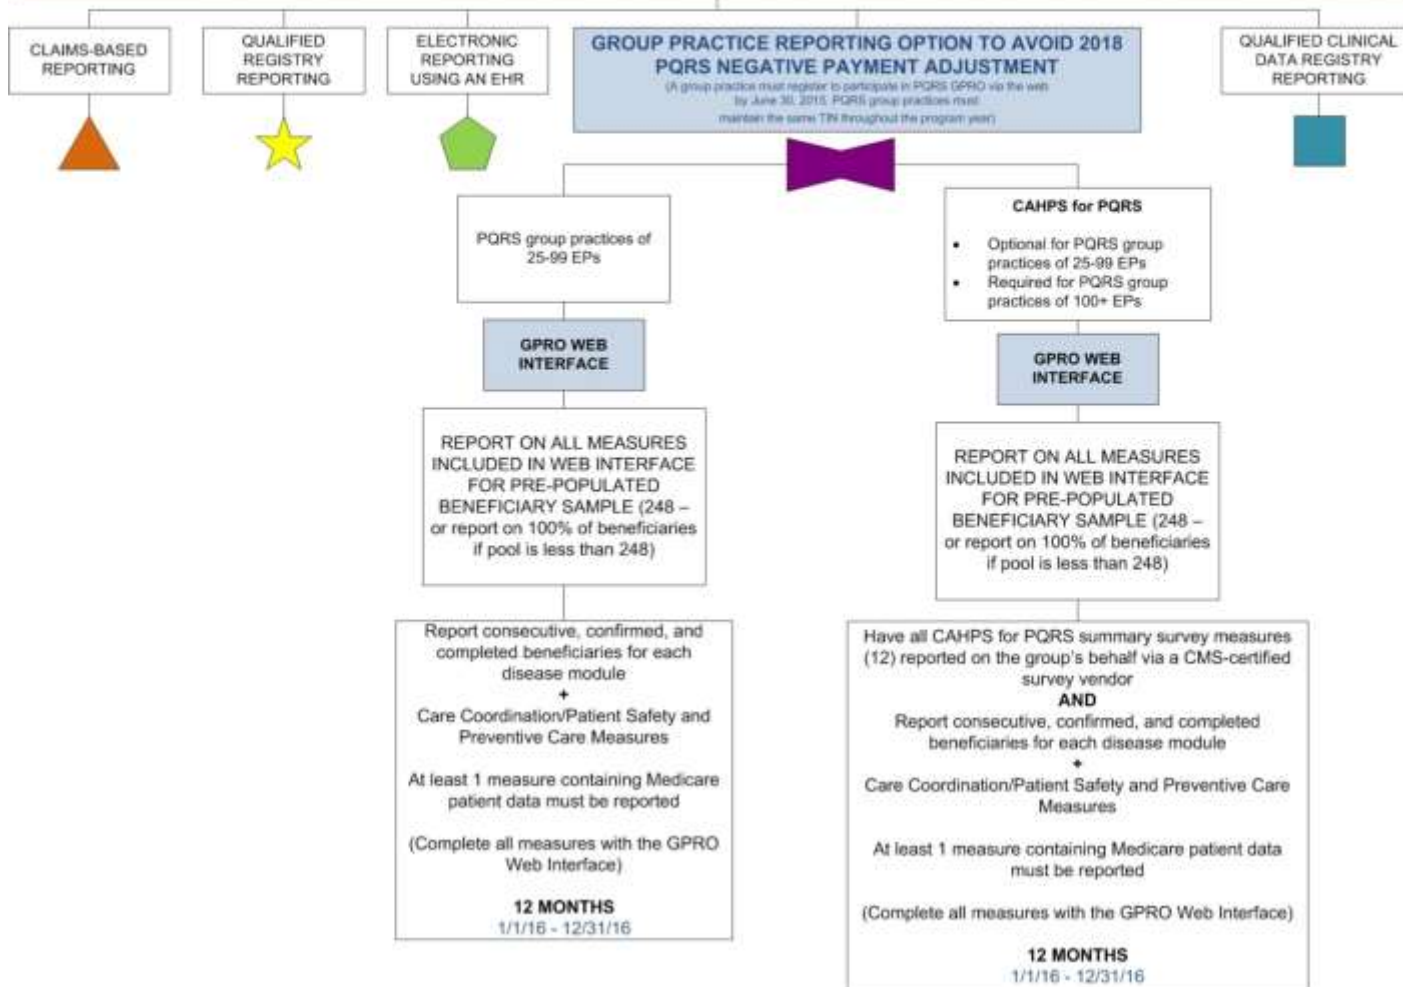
CLAIMS-BASED REPORTING

QUALIFIED REGISTRY REPORTING

ELECTRONIC REPORTING USING AN EHR

GROUP PRACTICE REPORTING OPTION TO AVOID 2018 PQRS NEGATIVE PAYMENT ADJUSTMENT
(A group practice must register to participate in PQRS GPRO via the web by June 30, 2015. PQRS group practices must maintain the same TIN throughout the program year)

QUALIFIED CLINICAL DATA REGISTRY REPORTING

PQRS group practices of 25-99 EPs

GPRO WEB INTERFACE

REPORT ON ALL MEASURES INCLUDED IN WEB INTERFACE FOR PRE-POPULATED BENEFICIARY SAMPLE (248 – or report on 100% of beneficiaries if pool is less than 248)

Report consecutive, confirmed, and completed beneficiaries for each disease module
+
Care Coordination/Patient Safety and Preventive Care Measures

At least 1 measure containing Medicare patient data must be reported

(Complete all measures with the GPRO Web Interface)

12 MONTHS
1/1/16 - 12/31/16

CAHPS for PQRS

• Optional for PQRS group practices of 25-99 EPs
• Required for PQRS group practices of 100+ EPs

GPRO WEB INTERFACE

REPORT ON ALL MEASURES INCLUDED IN WEB INTERFACE FOR PRE-POPULATED BENEFICIARY SAMPLE (248 – or report on 100% of beneficiaries if pool is less than 248)

Have all CAHPS for PQRS summary survey measures (12) reported on the group's behalf via a CMS-certified survey vendor
AND
Report consecutive, confirmed, and completed beneficiaries for each disease module
+
Care Coordination/Patient Safety and Preventive Care Measures

At least 1 measure containing Medicare patient data must be reported

(Complete all measures with the GPRO Web Interface)

12 MONTHS
1/1/16 - 12/31/16